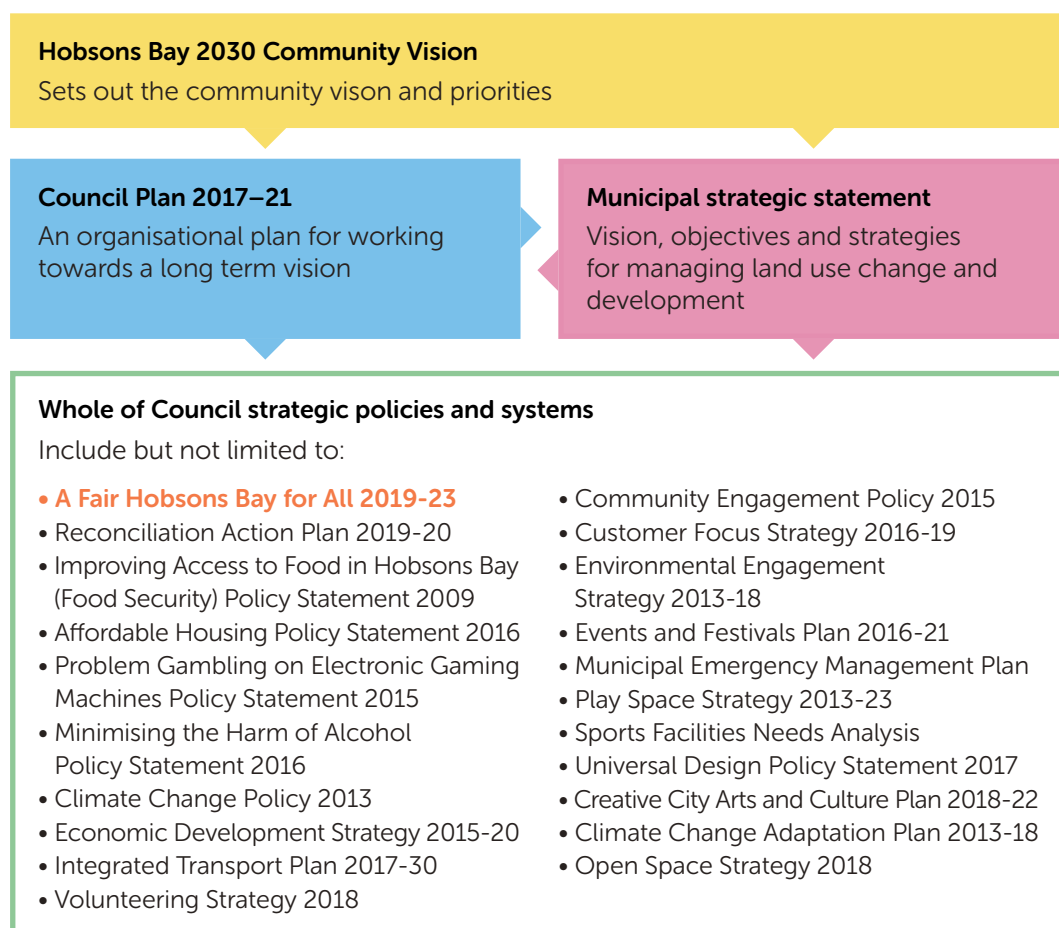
Hobsons Bay 2030 Community Vision
Sets out the community vison and priorities

Council Plan 2017–21
An organisational plan for working towards a long term vision

Municipal strategic statement
Vision, objectives and strategies for managing land use change and development

Whole of Council strategic policies and systems
Include but not limited to:

• A Fair Hobsons Bay for All 2019-23
• Reconciliation Action Plan 2019-20
• Improving Access to Food in Hobsons Bay (Food Security) Policy Statement 2009
• Affordable Housing Policy Statement 2016
• Problem Gambling on Electronic Gaming Machines Policy Statement 2015
• Minimising the Harm of Alcohol Policy Statement 2016
• Climate Change Policy 2013
• Economic Development Strategy 2015-20
• Integrated Transport Plan 2017-30
• Volunteering Strategy 2018

• Community Engagement Policy 2015
• Customer Focus Strategy 2016-19
• Environmental Engagement Strategy 2013-18
• Events and Festivals Plan 2016-21
• Municipal Emergency Management Plan
• Play Space Strategy 2013-23
• Sports Facilities Needs Analysis
• Universal Design Policy Statement 2017
• Creative City Arts and Culture Plan 2018-22
• Climate Change Adaptation Plan 2013-18
• Open Space Strategy 2018